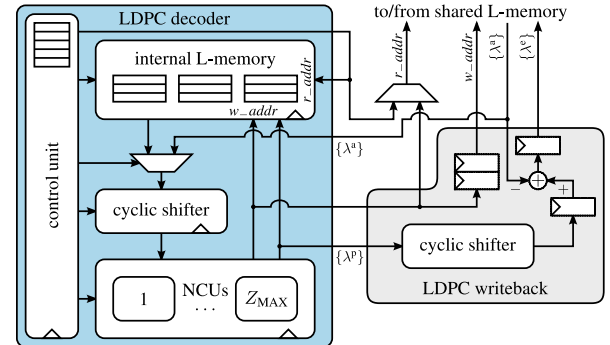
LDPC decoder

to/from shared L-memory

internal L-memory

r_addr

w_addr

r_addr

w_addr

$\{\lambda^a\}$

$\{\lambda^e\}$

control unit

$\{\lambda^a\}$

cyclic shifter

$-$

$+$

$\{\lambda^p\}$

cyclic shifter

1

NCUs

...

$Z_{\mathrm{MAX}}$

LDPC writeback